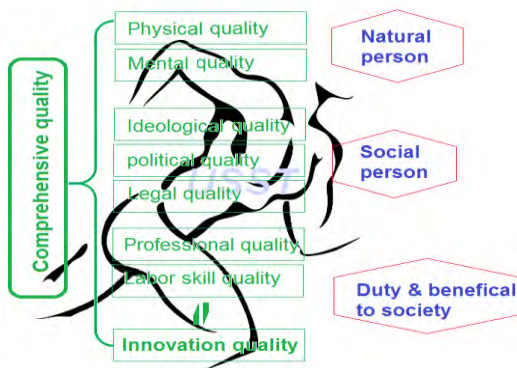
Comprehensive quality

Physical quality
Mental quality
Ideological quality
political quality
Legal quality
Professional quality
Labor skill quality
Innovation quality

Natural person

Social person

Duty & benefical to society

USST